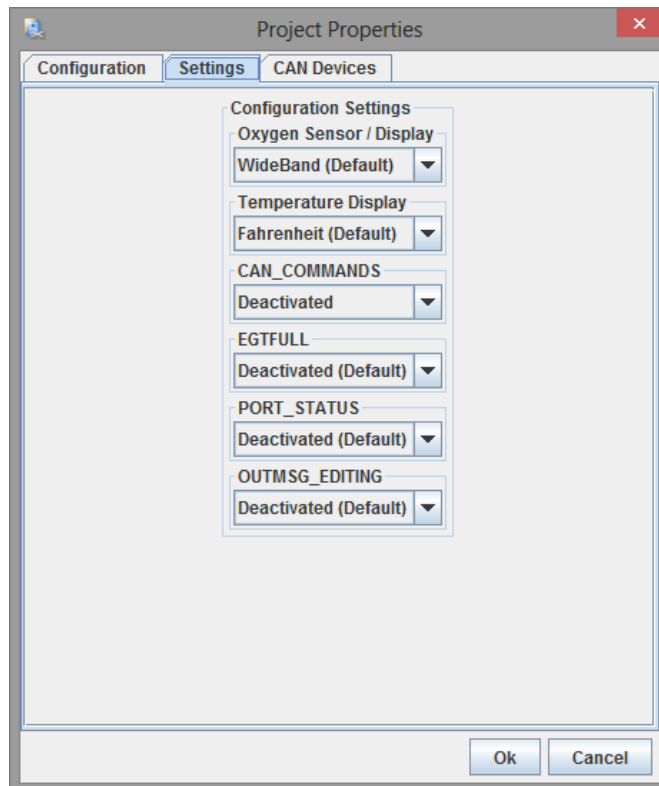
Project Properties

Configuration
Settings
CAN Devices

Configuration Settings

Oxygen Sensor / Display
WideBand (Default)

Temperature Display
Fahrenheit (Default)

CAN_COMMANDS
Deactivated

EGTFULL
Deactivated (Default)

PORT_STATUS
Deactivated (Default)

OUTMSG_EDITING
Deactivated (Default)

Ok
Cancel